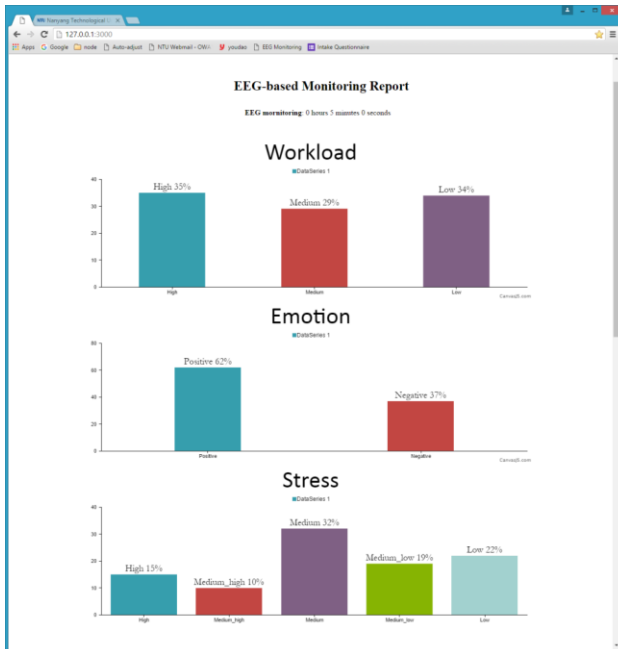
NTU Nanyang Technological U ×

127.0.0.1:3000

Apps Google node Auto-adjust NTU Webmail - OWA youdao EEG Monitoring Intake Questionnaire

EEG-based Monitoring Report

EEG morniitoring: 0 hours 3 minutes 0 seconds

Workload

DataSeries 1

40
30
20
10
0

High 35%
Medium 29%
Low 34%

High Medium Low

CanvasJS.com

Emotion

DataSeries 1

80
60
40
20
0

Positive 62%
Negative 37%

Positive Negative

CanvasJS.com

Stress

DataSeries 1

40
30
20
10
0

High 15%
Medium_high 10%
Medium 32%
Medium_low 19%
Low 22%

High Medium_high Medium Medium_low Low